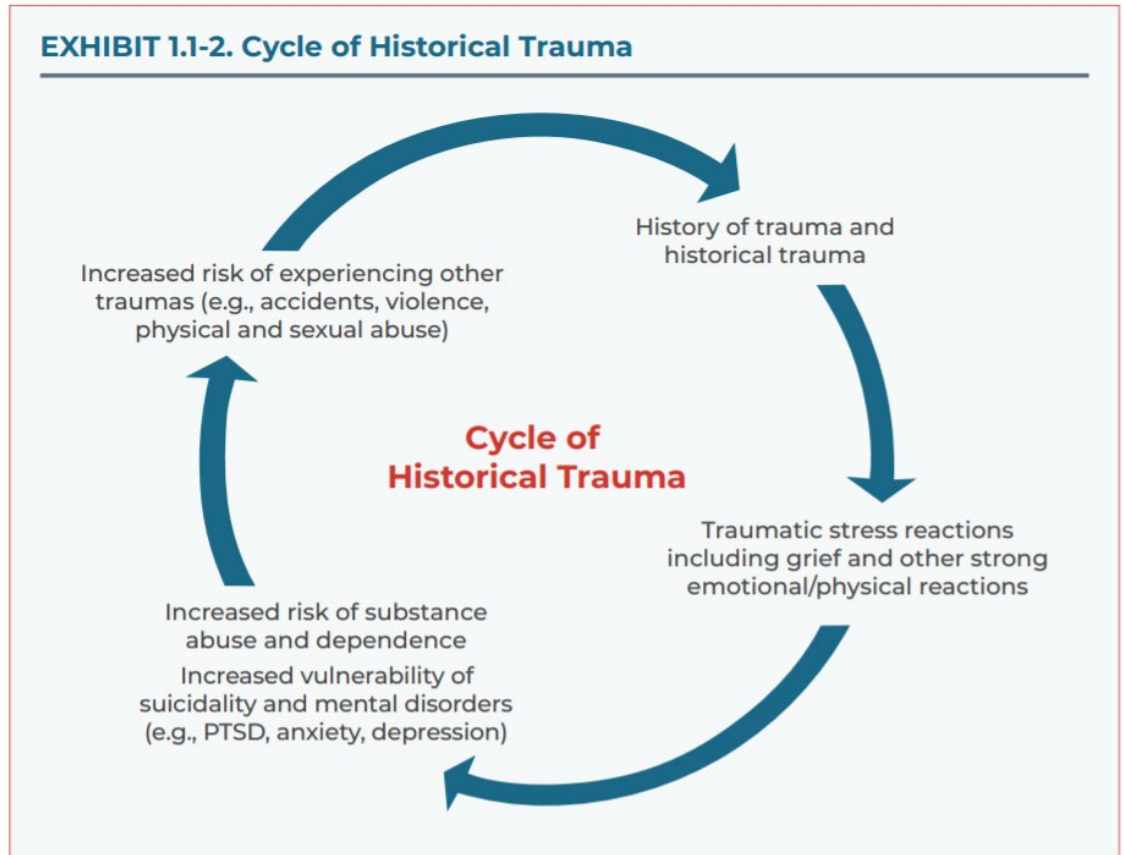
EXHIBIT 1.1-2. Cycle of Historical Trauma

History of trauma and historical trauma

Traumatic stress reactions including grief and other strong emotional/physical reactions

Increased risk of substance abuse and dependence

Increased vulnerability of suicidality and mental disorders (e.g., PTSD, anxiety, depression)

Increased risk of experiencing other traumas (e.g., accidents, violence, physical and sexual abuse)

Cycle of Historical Trauma